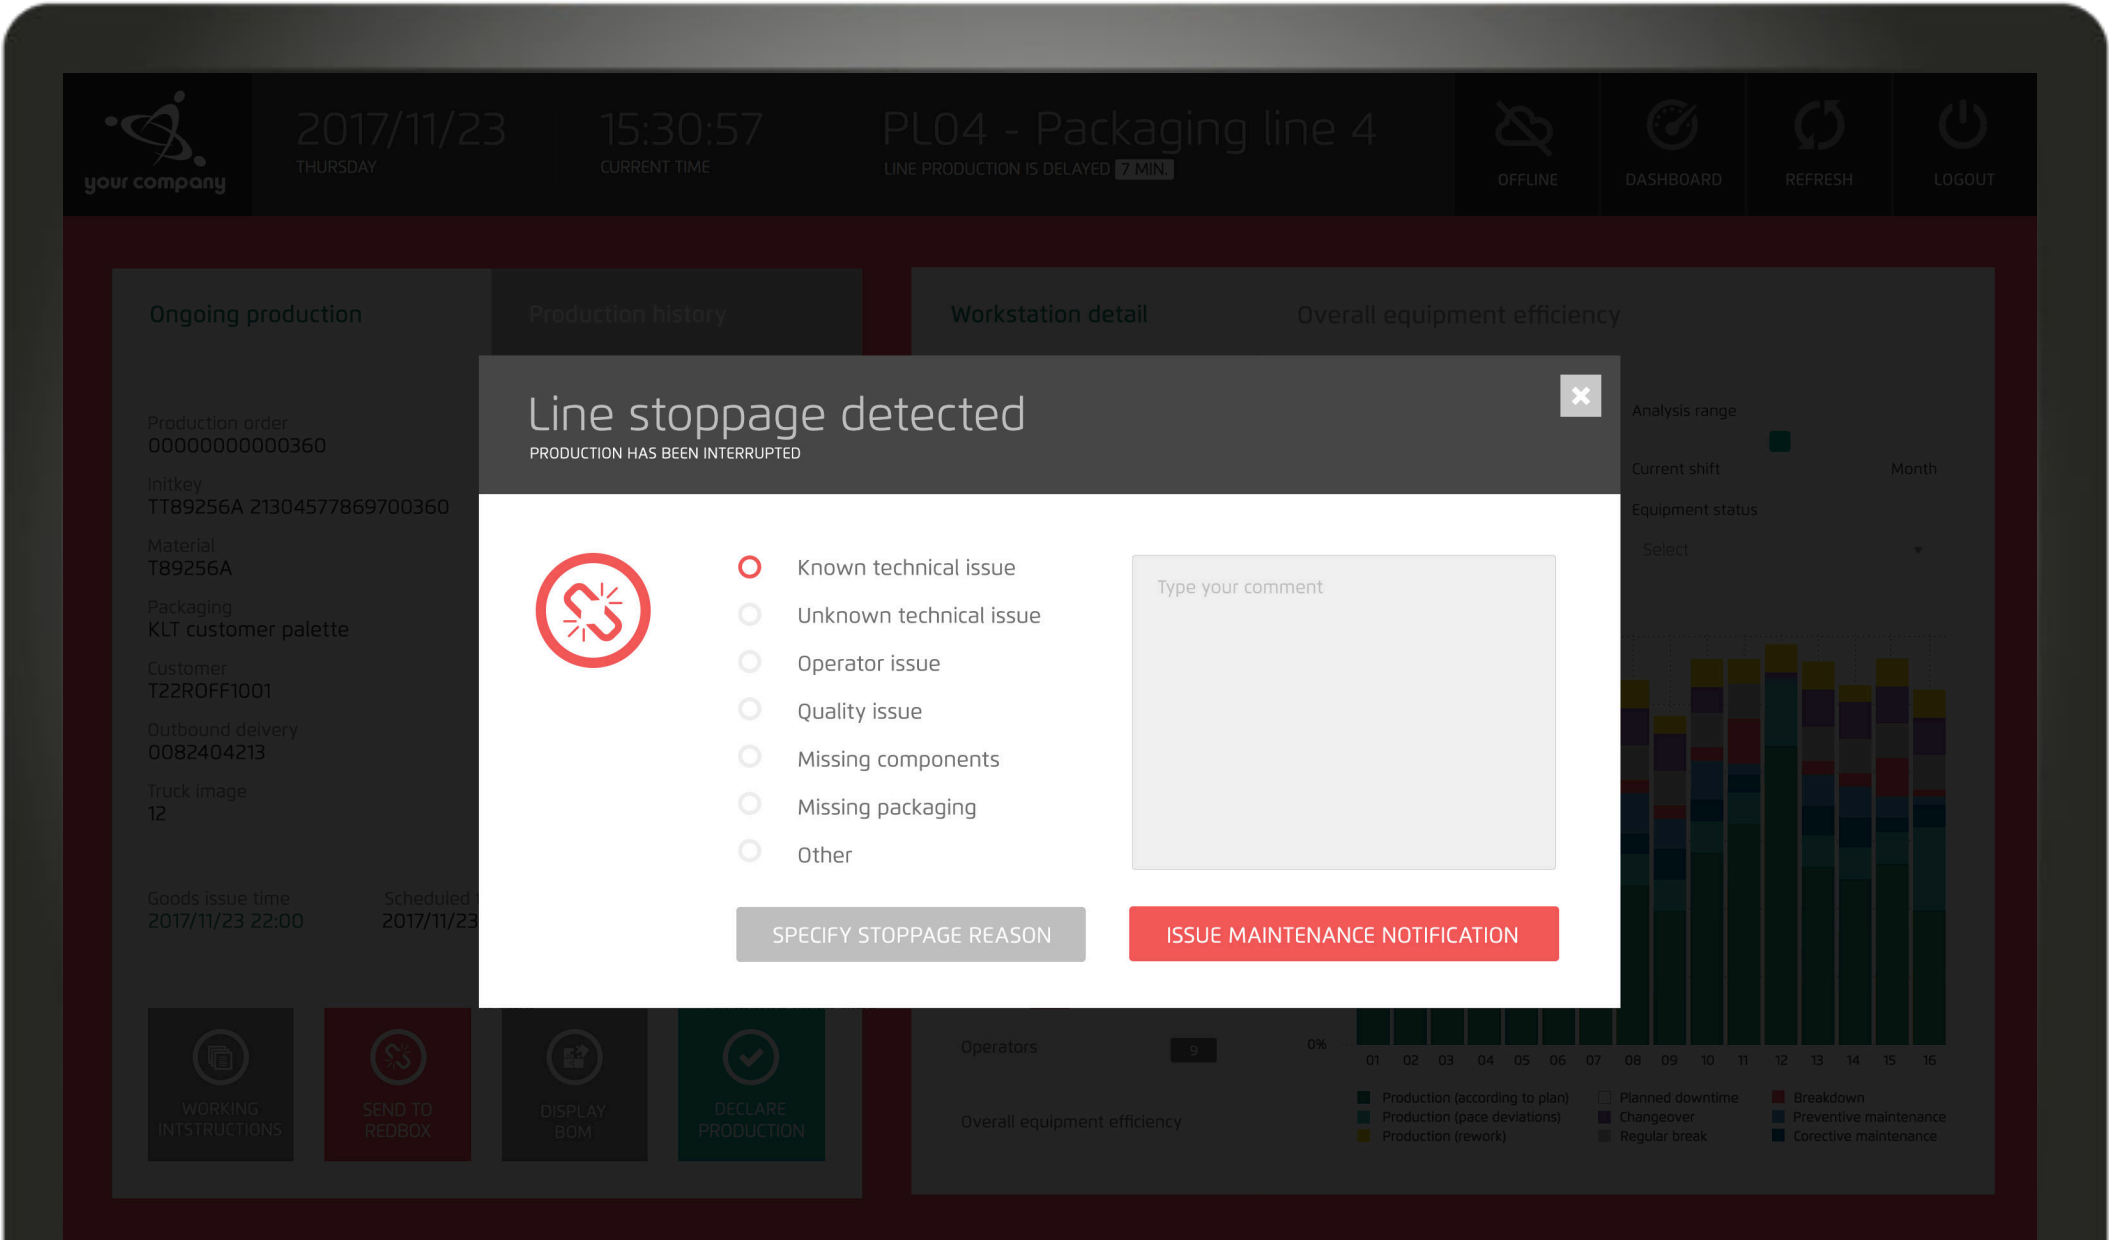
your company

2017/11/23
THURSDAY

15:30:57
CURRENT TIME

PL04 - Packaging line 4
LINE PRODUCTION IS DELAYED 7 MIN.

OFFLINE

DASHBOARD

REFRESH

LOGOUT

Ongoing production

Production history

Workstation detail

Overall equipment efficiency

Production order
00000000000360

Initkey
TT89256A 21304577869700360

Material
T89256A

Packaging
KLT customer palette

Customer
T22ROFF1001

Outbound delivery
0082404213

Truck image
12

Goods issue time
2017/11/23 22:00

Scheduled
2017/11/23

WORKING INTSTRUCTIONS

SEND TO REDBOX

DISPLAY BOM

DECLARE PRODUCTION

Analysis range

Current shift

Month

Equipment status

Select

Operators

9

0%

Overall equipment efficiency

01 02 03 04 05 06 07 08 09 10 11 12 13 14 15 16

Production (according to plan)
Production (pace deviations)
Production (rework)
Planned downtime
Changeover
Regular break
Breakdown
Preventive maintenance
Corective maintenance

Line stoppage detected
PRODUCTION HAS BEEN INTERRUPTED

Known technical issue
Unknown technical issue
Operator issue
Quality issue
Missing components
Missing packaging
Other

Type your comment

SPECIFY STOPPAGE REASON

ISSUE MAINTENANCE NOTIFICATION